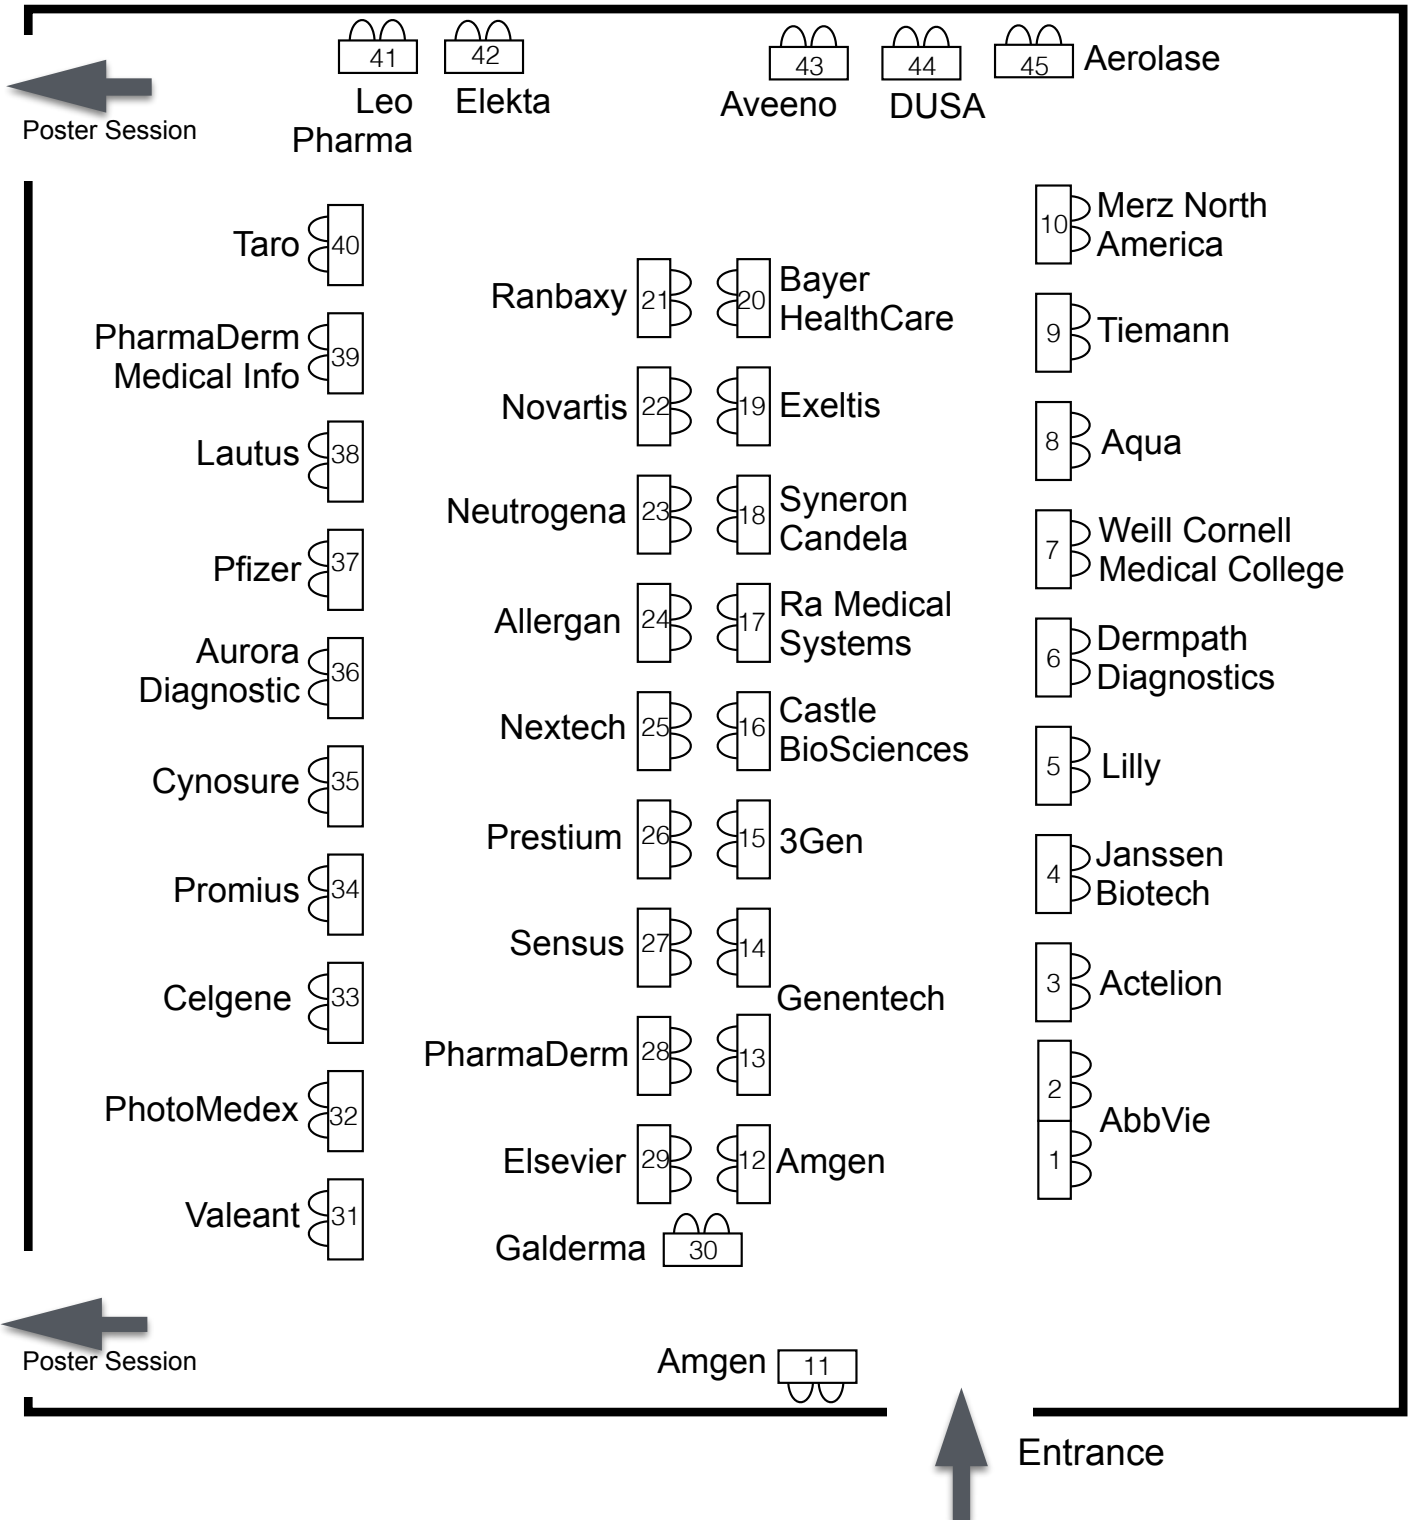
Poster Session

41 Leo Pharma

42 Elekta

43 Aveeno

44 DUSA

45 Aerolase

Taro 40

PharmaDerm Medical Info 39

Lautus 38

Pfizer 37

Aurora Diagnostic 36

Cynosure 35

Promius 34

Celgene 33

PhotoMedex 32

Valeant 31

Ranbaxy 21

Novartis 22

Neutrogena 23

Allergan 24

Nextech 25

Prestium 26

Sensus 27

PharmaDerm 28

Elsevier 29

Galderma 30

20 Bayer HealthCare

19 Exeltis

18 Syneron Candela

17 Ra Medical Systems

16 Castle BioSciences

15 3Gen

14

Genentech

13

12 Amgen

10 Merz North America

9 Tiemann

8 Aqua

7 Weill Cornell Medical College

6 Dermpath Diagnostics

5 Lilly

4 Janssen Biotech

3 Actelion

2

AbbVie

1

Poster Session

Amgen 11

Entrance